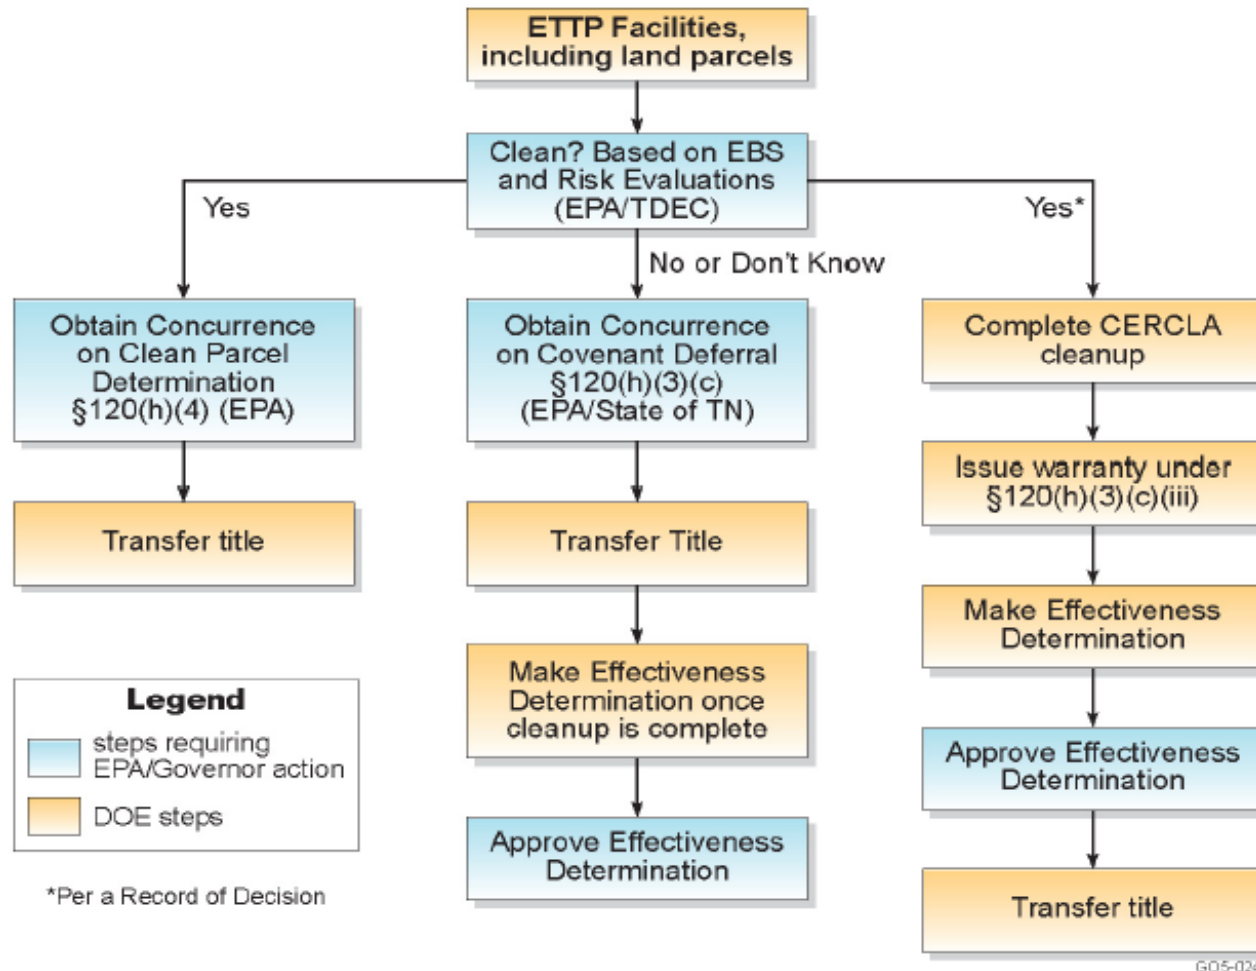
ETTP Facilities, including land parcels

Clean? Based on EBS and Risk Evaluations (EPA/TDEC)

Yes

No or Don't Know

Yes*

Obtain Concurrence on Clean Parcel Determination §120(h)(4) (EPA)

Transfer title

Obtain Concurrence on Covenant Deferral §120(h)(3)(c) (EPA/State of TN)

Transfer Title

Make Effectiveness Determination once cleanup is complete

Approve Effectiveness Determination

Complete CERCLA cleanup

Issue warranty under §120(h)(3)(c)(iii)

Make Effectiveness Determination

Approve Effectiveness Determination

Transfer title

Legend

steps requiring EPA/Governor action

DOE steps

*Per a Record of Decision

G05-02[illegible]